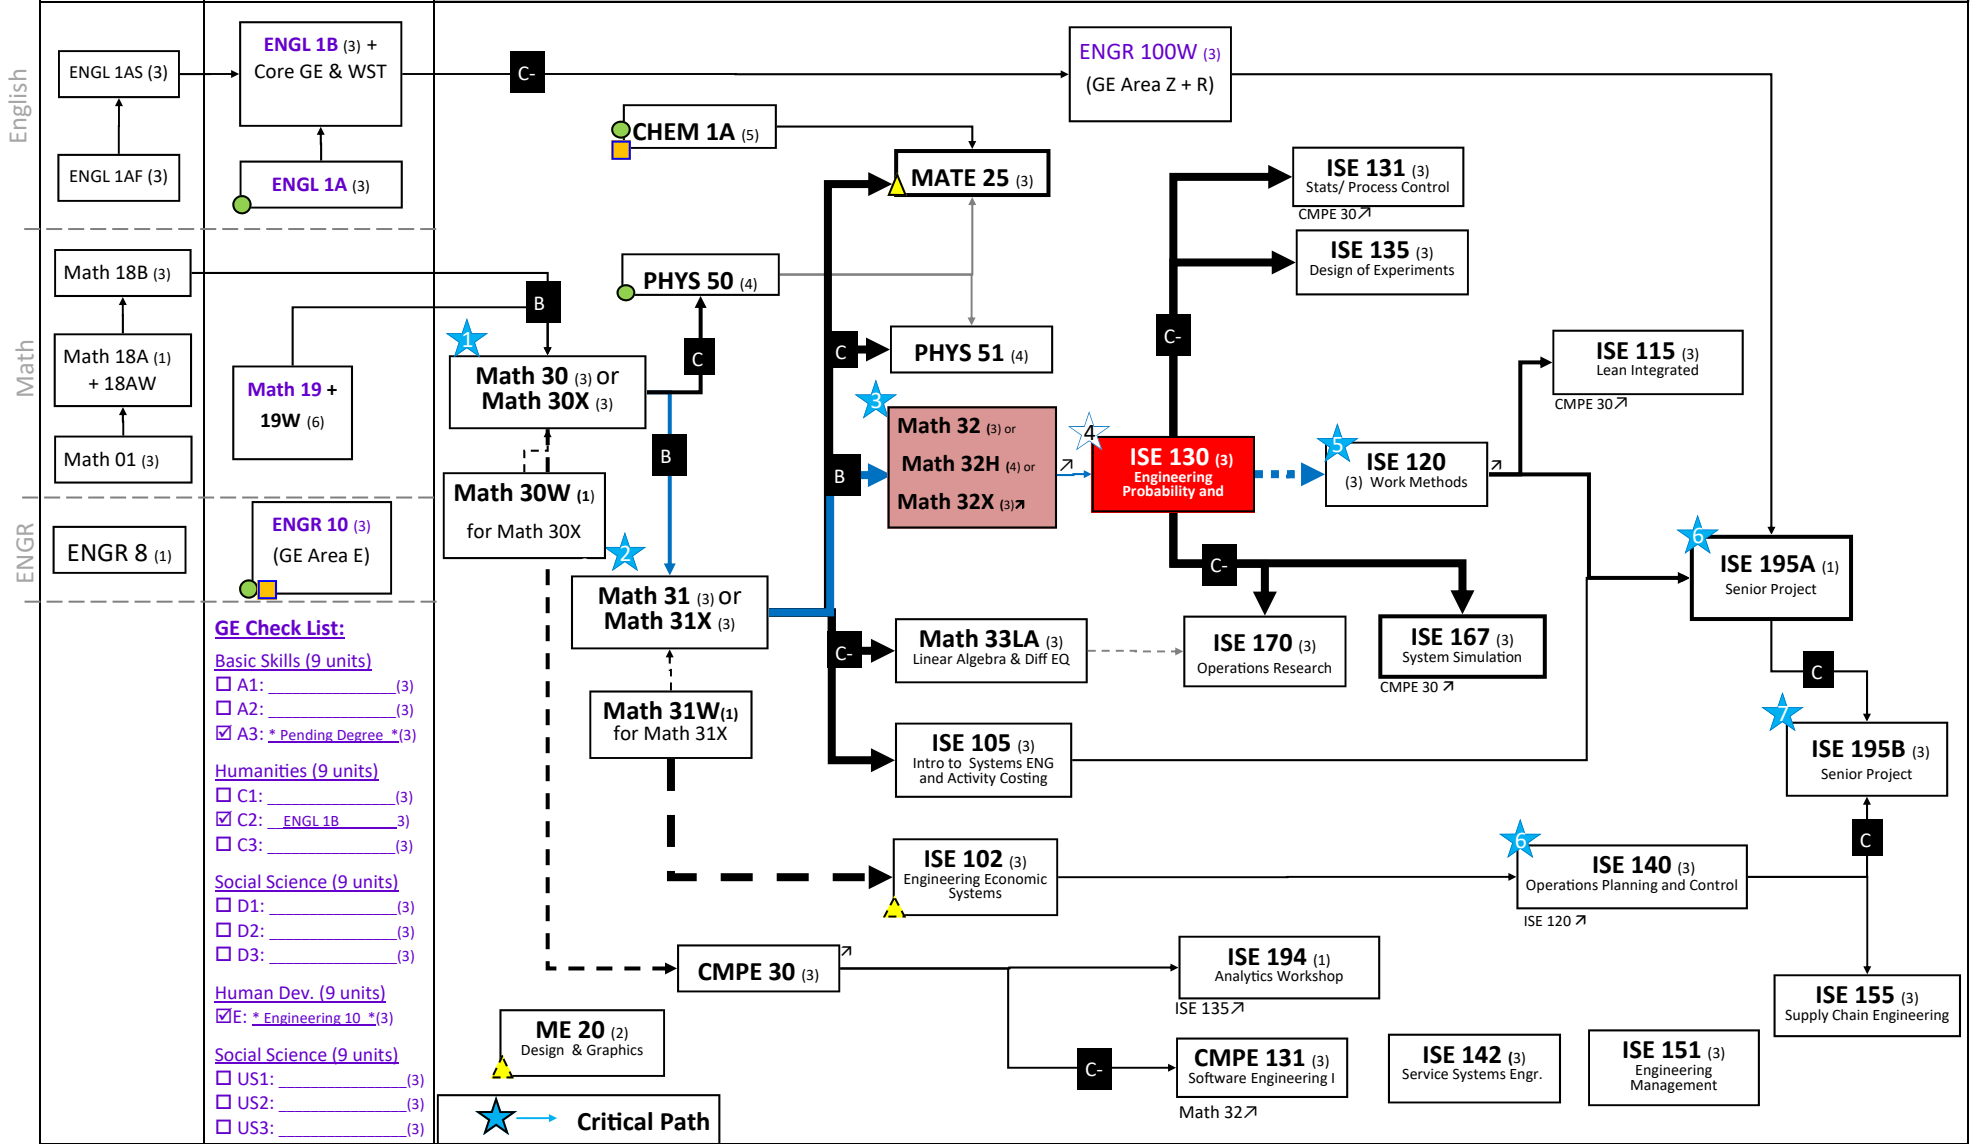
English

ENGL 1AS (3)

ENGL 1AF (3)

ENGL 1B (3) + Core GE & WST

ENGL 1A (3)

C-

ENGR 100W (3) (GE Area Z + R)

CHEM 1A (5)

MATE 25 (3)

ISE 131 (3) Stats/ Process Control
CMPE 30↗

ISE 135 (3) Design of Experiments

Math

Math 18B (3)

Math 18A (1) + 18AW

Math 01 (3)

Math 19 + 19W (6)

PHYS 50 (4)

B

C

1

Math 30 (3) or Math 30X (3)

Math 30W (1) for Math 30X

C

PHYS 51 (4)

C-

ISE 115 (3) Lean Integrated
CMPE 30↗

3

Math 32 (3) or Math 32H (4) or Math 32X (3)↗

B

B

4

ISE 130 (3) Engineering Probability and

5

ISE 120 (3) Work Methods

ENGR

ENGR 8 (1)

ENGR 10 (3) (GE Area E)

2

Math 31 (3) or Math 31X (3)

C-

6

ISE 195A (1) Senior Project

C-

Math 33LA (3) Linear Algebra & Diff EQ

ISE 170 (3) Operations Research

ISE 167 (3) System Simulation
CMPE 30↗

C

7

ISE 195B (3) Senior Project

Math 31W(1) for Math 31X

ISE 105 (3) Intro to Systems ENG and Activity Costing

GE Check List:
Basic Skills (9 units)
☐ A1: ____________(3)
☐ A2: ____________(3)
☑ A3: * Pending Degree *(3)
Humanities (9 units)
☐ C1: ____________(3)
☑ C2: ENGL 1B 3)
☐ C3: ____________(3)
Social Science (9 units)
☐ D1: ____________(3)
☐ D2: ____________(3)
☐ D3: ____________(3)
Human Dev. (9 units)
☑E: * Engineering 10 *(3)
Social Science (9 units)
☐ US1: ____________(3)
☐ US2: ____________(3)
☐ US3: ____________(3)

ISE 102 (3) Engineering Economic Systems

6

ISE 140 (3) Operations Planning and Control
ISE 120↗

C

CMPE 30 (3)↗

ISE 194 (1) Analytics Workshop
ISE 135↗

ISE 155 (3) Supply Chain Engineering

ME 20 (2) Design & Graphics

C-

CMPE 131 (3) Software Engineering I
Math 32↗

ISE 142 (3) Service Systems Engr.

ISE 151 (3) Engineering Management

Critical Path